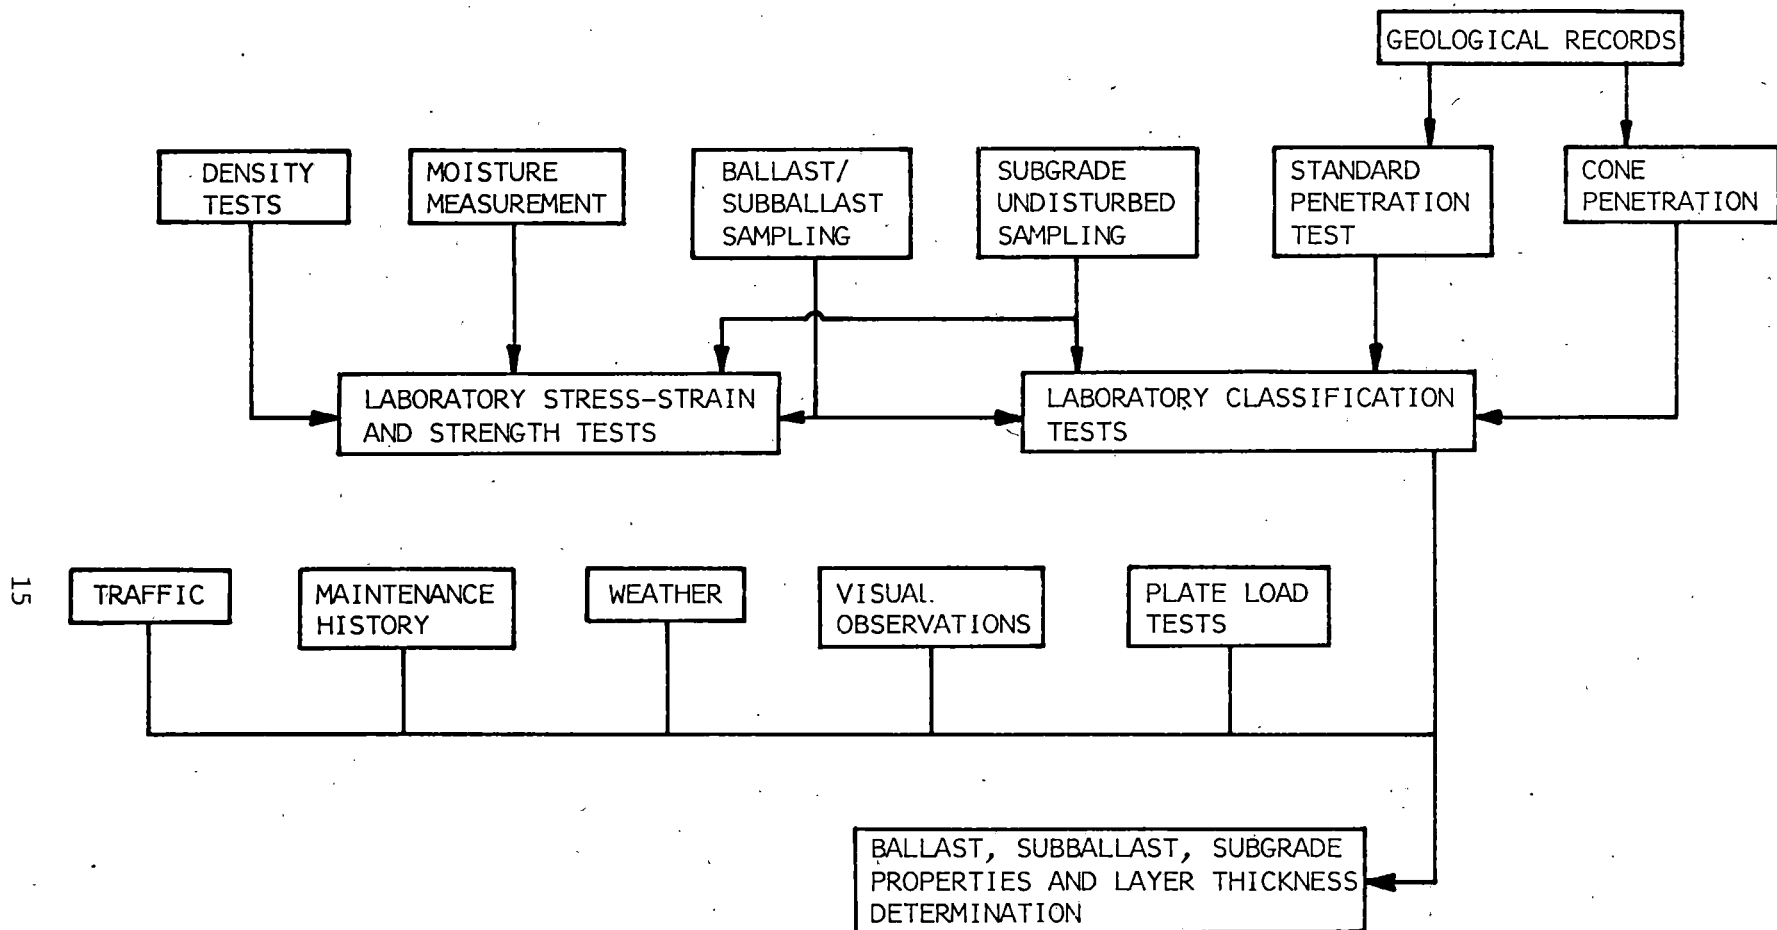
GEOLOGICAL RECORDS

DENSITY TESTS

MOISTURE MEASUREMENT

BALLAST/ SUBBALLAST SAMPLING

SUBGRADE UNDISTURBED SAMPLING

STANDARD PENETRATION TEST

CONE PENETRATION

LABORATORY STRESS-STRAIN AND STRENGTH TESTS

LABORATORY CLASSIFICATION TESTS

15

TRAFFIC

MAINTENANCE HISTORY

WEATHER

VISUAL OBSERVATIONS

PLATE LOAD TESTS

BALLAST, SUBBALLAST, SUBGRADE PROPERTIES AND LAYER THICKNESS DETERMINATION